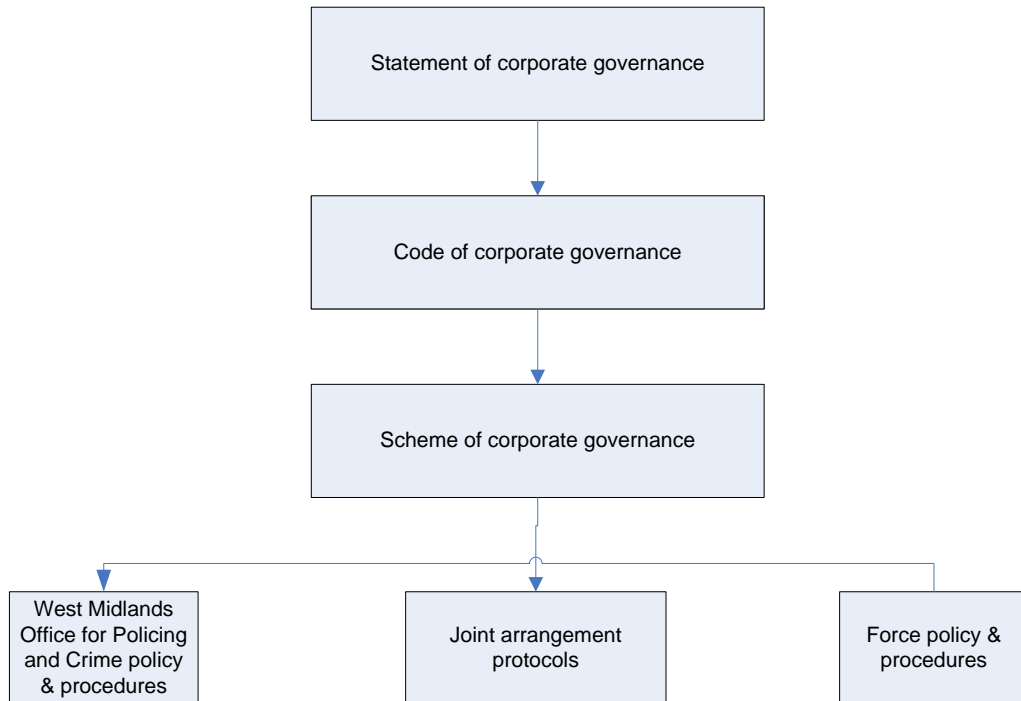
Statement of corporate governance

Code of corporate governance

Scheme of corporate governance

West Midlands Office for Policing and Crime policy & procedures

Joint arrangement protocols

Force policy & procedures